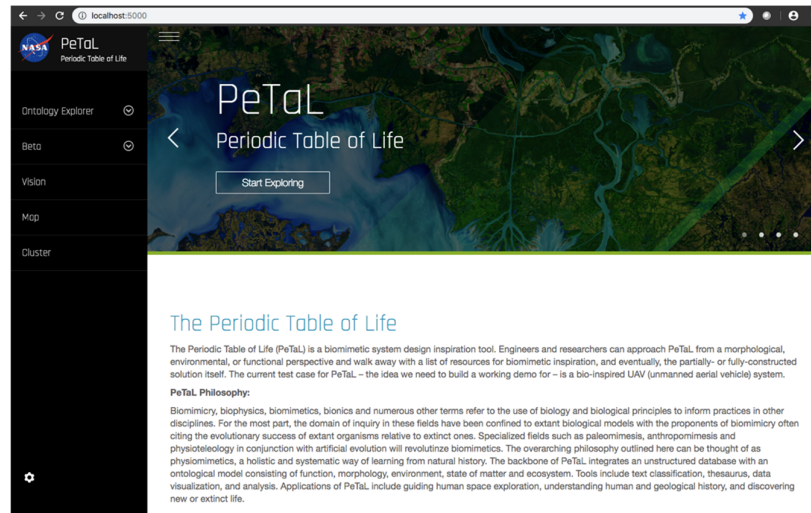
localhost:5000

NASA

PeTaL
Periodic Table of Life

Ontology Explorer

Beta

Vision

Map

Cluster

PeTaL
Periodic Table of Life

Start Exploring

The Periodic Table of Life

The Periodic Table of Life (PeTaL) is a biomimetic system design inspiration tool. Engineers and researchers can approach PeTaL from a morphological, environmental, or functional perspective and walk away with a list of resources for biomimetic inspiration, and eventually, the partially- or fully-constructed solution itself. The current test case for PeTaL – the idea we need to build a working demo for – is a bio-inspired UAV (unmanned aerial vehicle) system.

PeTaL Philosophy:

Biomimicry, biophysics, biomimetics, bionics and numerous other terms refer to the use of biology and biological principles to inform practices in other disciplines. For the most part, the domain of inquiry in these fields have been confined to extant biological models with the proponents of biomimicry often citing the evolutionary success of extant organisms relative to extinct ones. Specialized fields such as paleomimesis, anthropomimesis and physioteleology in conjunction with artificial evolution will revolutionize biomimetics. The overarching philosophy outlined here can be thought of as physiomimetics, a holistic and systematic way of learning from natural history. The backbone of PeTaL integrates an unstructured database with an ontological model consisting of function, morphology, environment, state of matter and ecosystem. Tools include text classification, thesaurus, data visualization, and analysis. Applications of PeTaL include guiding human space exploration, understanding human and geological history, and discovering new or extinct life.